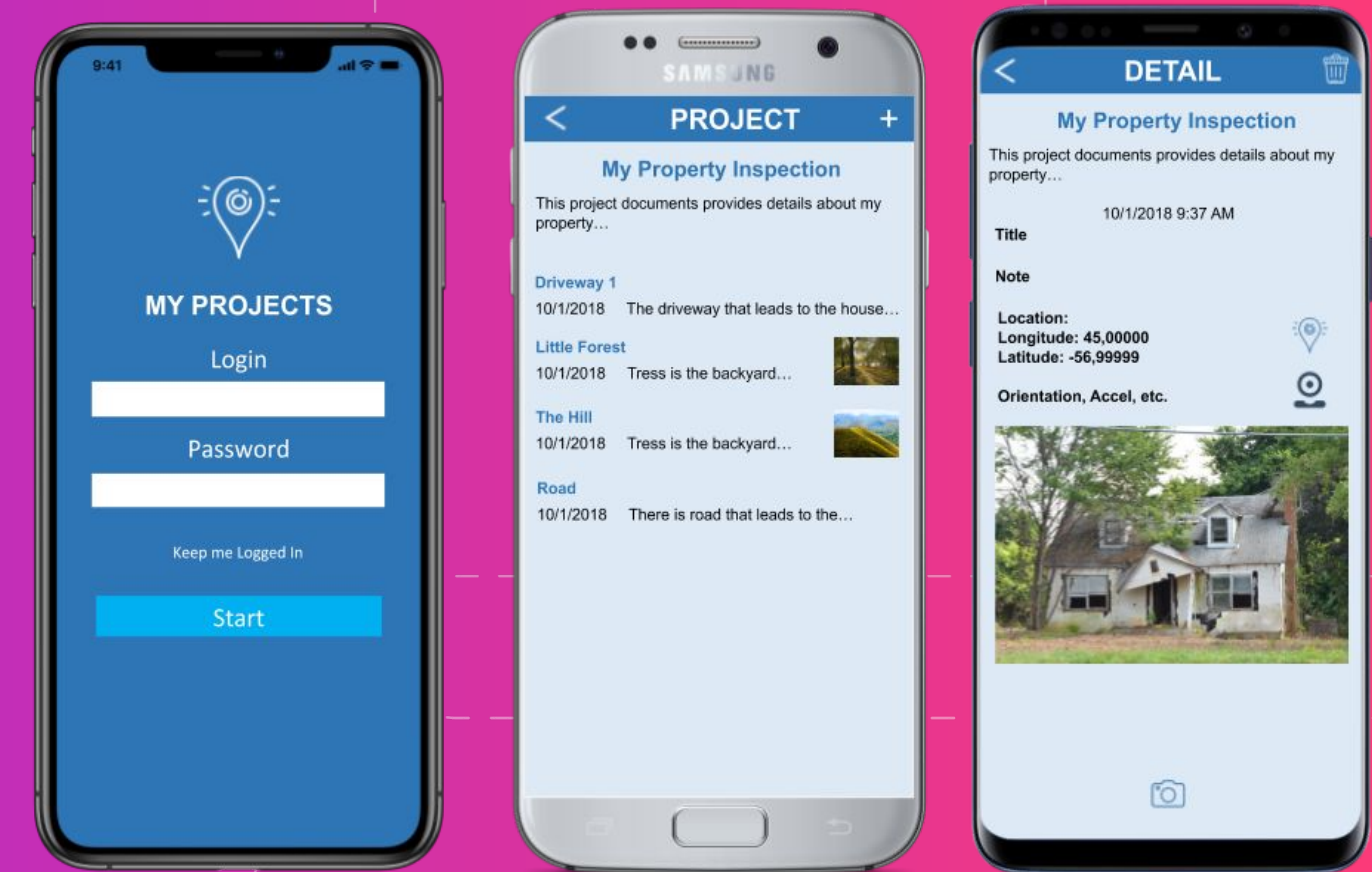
9:41

MY PROJECTS

Login

Password

Keep me Logged In

Start

SAMSUNG

<

PROJECT

+

My Property Inspection

This project documents provides details about my property…

Driveway 1

10/1/2018 The driveway that leads to the house…

Little Forest

10/1/2018 Tress is the backyard…

The Hill

10/1/2018 Tress is the backyard…

Road

10/1/2018 There is road that leads to the…

<

DETAIL

My Property Inspection

This project documents provides details about my property…

10/1/2018 9:37 AM

Title

Note

Location:
Longitude: 45,00000
Latitude: -56,99999

Orientation, Accel, etc.